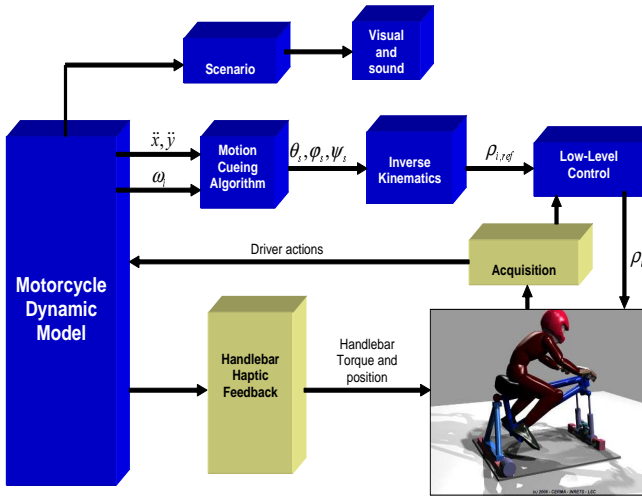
Scenario

Visual and sound

$\ddot{x}, \ddot{y}$

$\omega_i$

Motion Cueing Algorithm

$\theta_s, \varphi_s, \psi_s$

Inverse Kinematics

$\rho_{i,ref}$

Low-Level Control

$\rho_i$

Driver actions

Acquisition

Motorcycle Dynamic Model

Handlebar Haptic Feedback

Handlebar Torque and position

(c) 2009 - CEREMA - INRETS - LSC